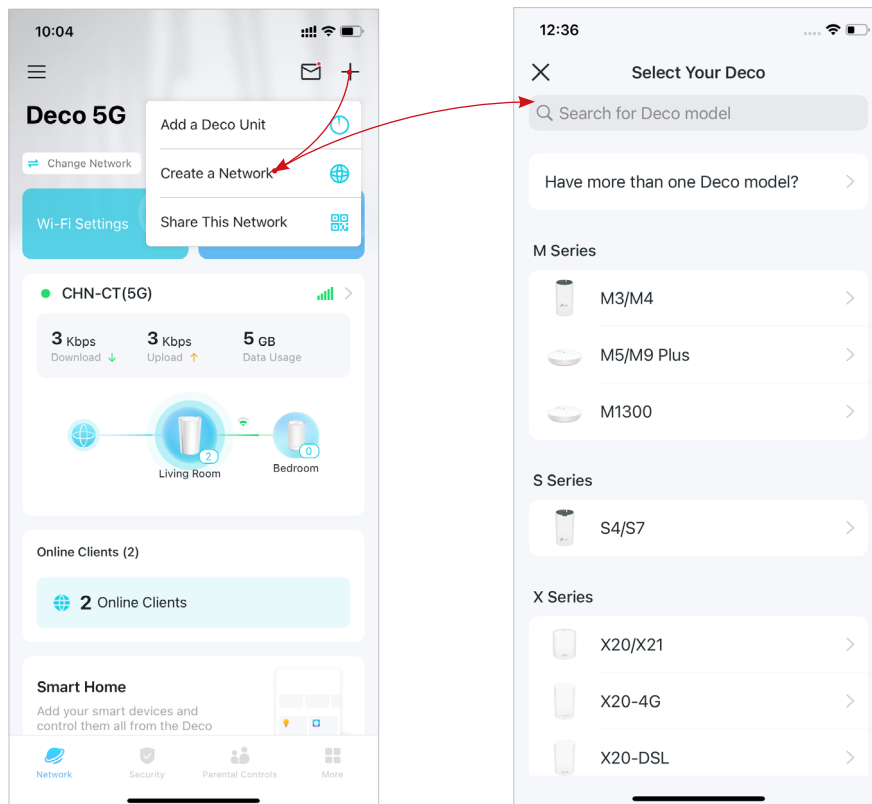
10:04

Deco 5G

Add a Deco Unit

Create a Network

Share This Network

Change Network

Wi-Fi Settings

CHN-CT(5G)

3 Kbps
Download

3 Kbps
Upload

5 GB
Data Usage

2

Living Room

0

Bedroom

Online Clients (2)

2 Online Clients

Smart Home

Add your smart devices and control them all from the Deco

Network

Security

Parental Controls

More

12:36

Select Your Deco

Search for Deco model

Have more than one Deco model?

M Series

M3/M4

M5/M9 Plus

M1300

S Series

S4/S7

X Series

X20/X21

X20-4G

X20-DSL